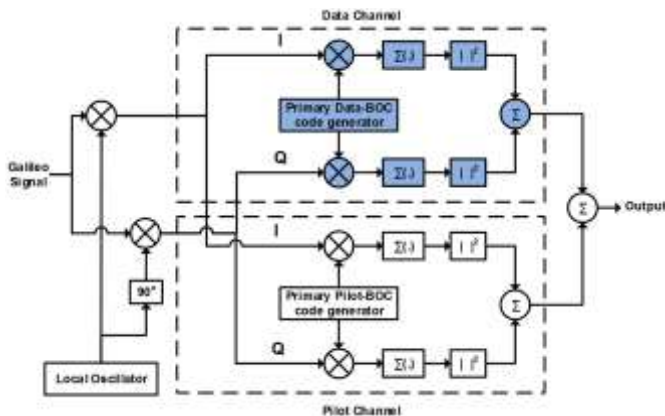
Data Channel

I

$\Sigma(.)$

$|\ |^2$

Primary Data-BOC code generator

$\Sigma$

Galileo Signal

Q

$\Sigma(.)$

$|\ |^2$

$\Sigma$

Output

I

$\Sigma(.)$

$|\ |^2$

90°

Primary Pilot-BOC code generator

$\Sigma$

Q

$\Sigma(.)$

$|\ |^2$

Local Oscillator

Pilot Channel